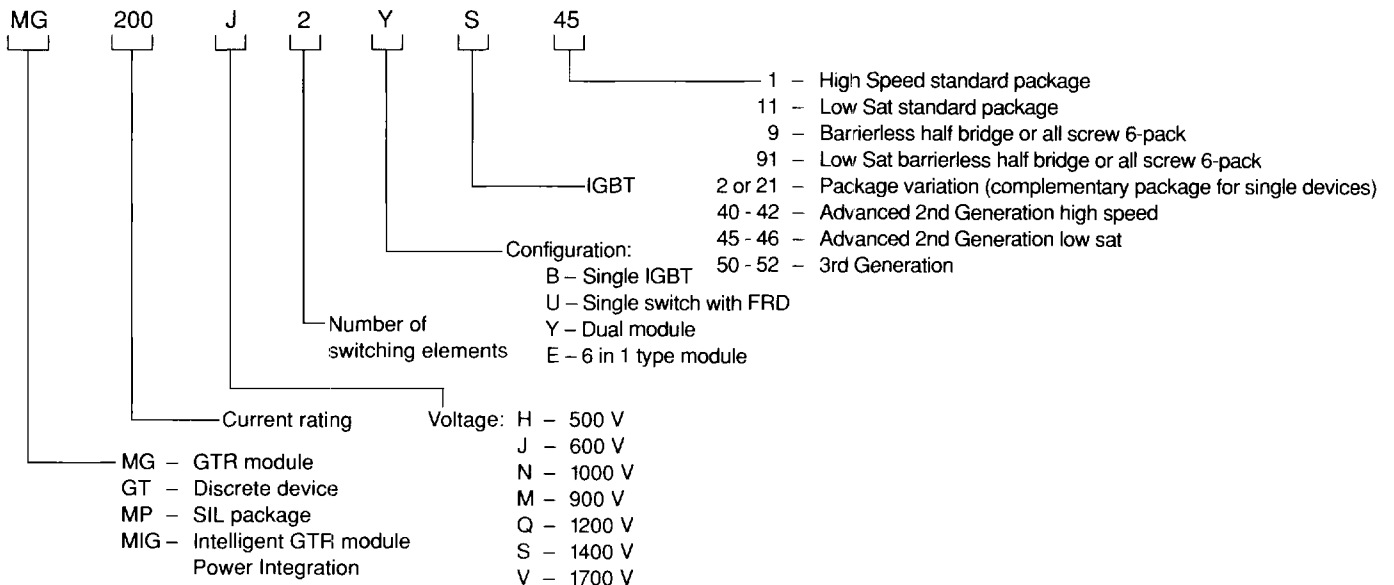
MG 200 J 2 Y S 45

1 – High Speed standard package
11 – Low Sat standard package
9 – Barrierless half bridge or all screw 6-pack
91 – Low Sat barrierless half bridge or all screw 6-pack
2 or 21 – Package variation (complementary package for single devices)
40 - 42 – Advanced 2nd Generation high speed
45 - 46 – Advanced 2nd Generation low sat
50 - 52 – 3rd Generation

IGBT

Configuration:
B – Single IGBT
U – Single switch with FRD
Y – Dual module
E – 6 in 1 type module

Number of switching elements

Current rating

Voltage: H – 500 V
J – 600 V
N – 1000 V
M – 900 V
Q – 1200 V
S – 1400 V
V – 1700 V

MG – GTR module
GT – Discrete device
MP – SIL package
MIG – Intelligent GTR module Power Integration